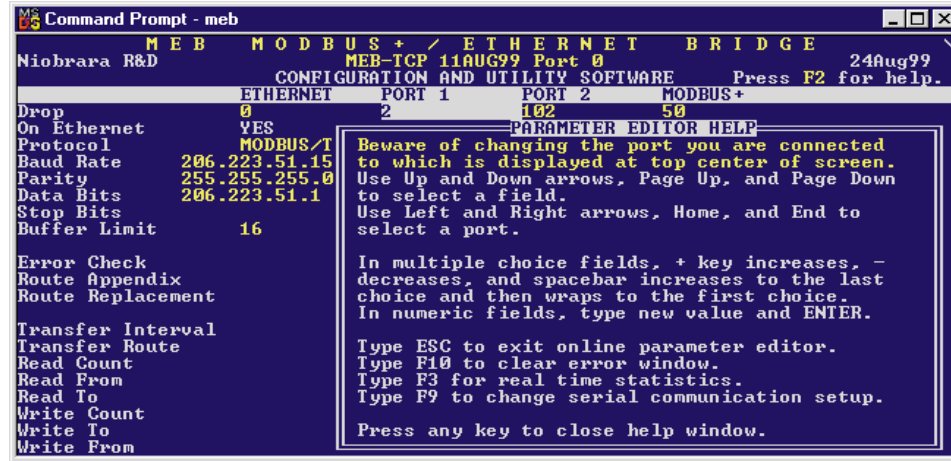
Command Prompt - meb

M E B M O D B U S + / E T H E R N E T B R I D G E
Niobrara R&D MEB-TCP 11AUG99 Port 0 24Aug99
CONFIGURATION AND UTILITY SOFTWARE Press F2 for help.

| | ETHERNET | PORT 1 | PORT 2 | MODBUS+ |
|---|---|---|---|---|
| Drop | 0 | 2 | 102 | 50 |
| On Ethernet | YES | | | |
| Protocol | MODBUS/T | | | |
| Baud Rate | 206.223.51.15 | | | |
| Parity | 255.255.255.0 | | | |
| Data Bits | 206.223.51.1 | | | |
| Stop Bits | | | | |
| Buffer Limit | 16 | | | |

Error Check
Route Appendix
Route Replacement

Transfer Interval
Transfer Route
Read Count
Read From
Read To
Write Count
Write To
Write From

PARAMETER EDITOR HELP
Beware of changing the port you are connected to which is displayed at top center of screen.
Use Up and Down arrows, Page Up, and Page Down to select a field.
Use Left and Right arrows, Home, and End to select a port.

In multiple choice fields, + key increases, - decreases, and spacebar increases to the last choice and then wraps to the first choice.
In numeric fields, type new value and ENTER.

Type ESC to exit online parameter editor.
Type F10 to clear error window.
Type F3 for real time statistics.
Type F9 to change serial communication setup.

Press any key to close help window.